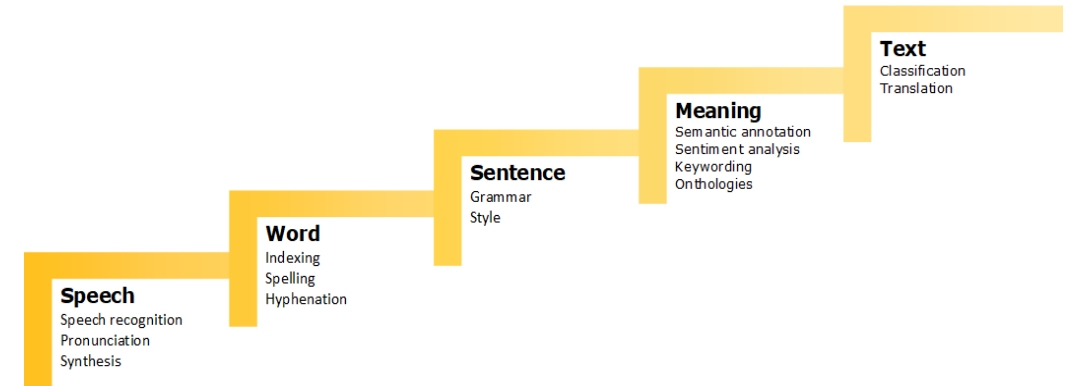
Speech
Speech recognition
Pronunciation
Synthesis

Word
Indexing
Spelling
Hyphenation

Sentence
Grammar
Style

Meaning
Semantic annotation
Sentiment analysis
Keywording
Onthologies

Text
Classification
Translation